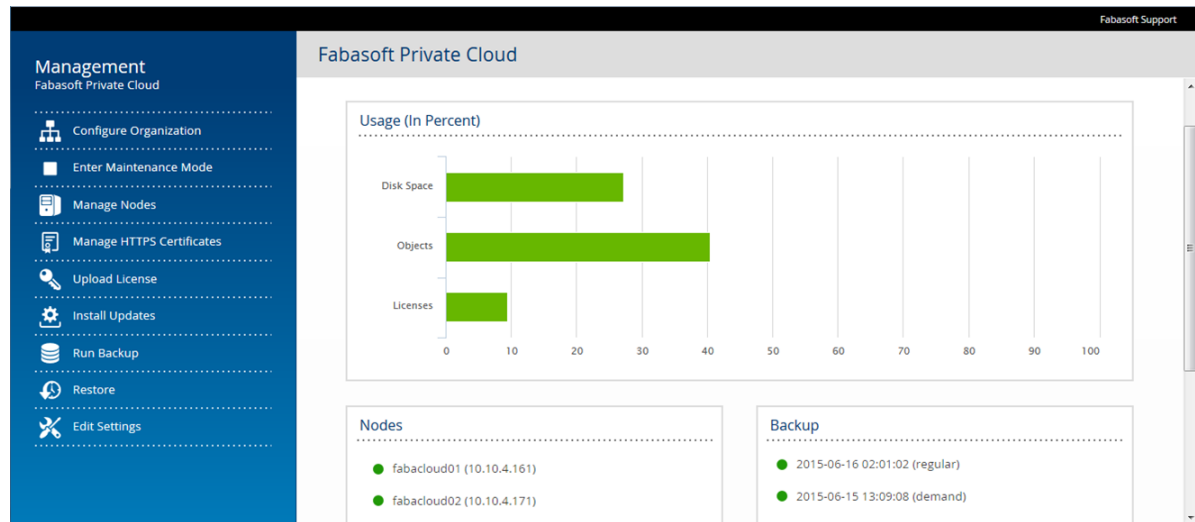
Fabasoft Support

Management
Fabasoft Private Cloud

Configure Organization
Enter Maintenance Mode
Manage Nodes
Manage HTTPS Certificates
Upload License
Install Updates
Run Backup
Restore
Edit Settings

Fabasoft Private Cloud

Usage (In Percent)

Disk Space
Objects
Licenses

0 10 20 30 40 50 60 70 80 90 100

Nodes

fabacloud01 (10.10.4.161)
fabacloud02 (10.10.4.171)

Backup

2015-06-16 02:01:02 (regular)
2015-06-15 13:09:08 (demand)